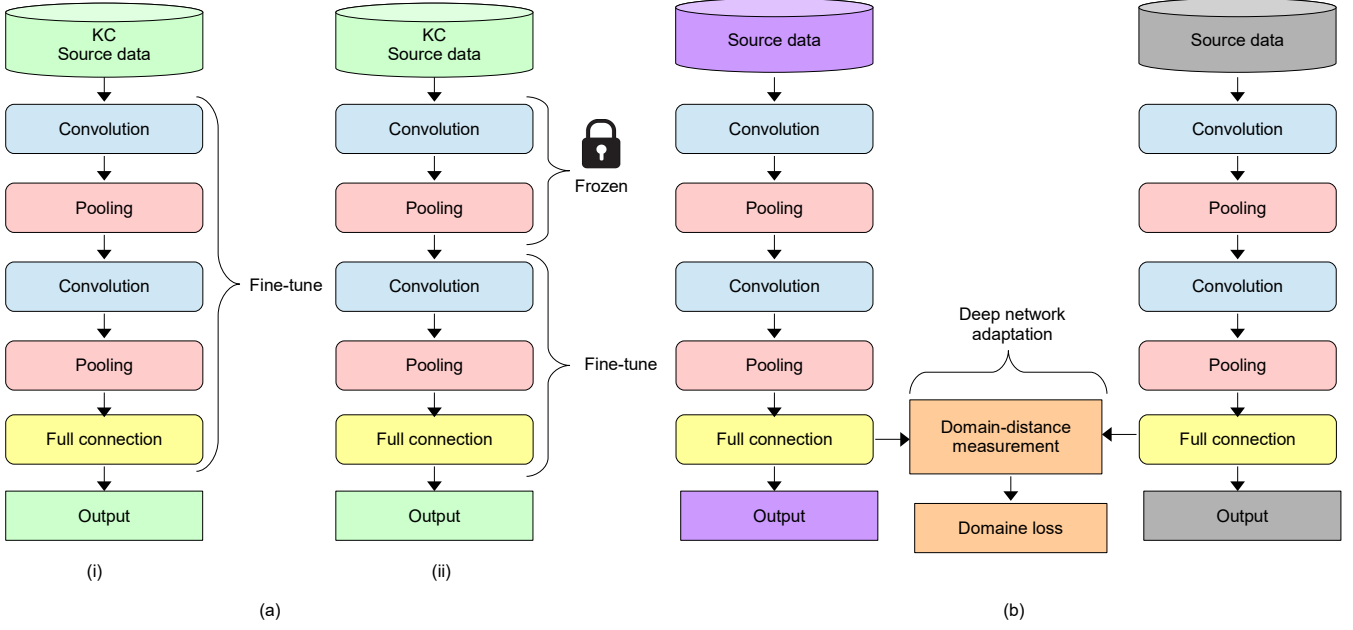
KC
Source data

Convolution

Pooling

Convolution

Pooling

Full connection

Output

Fine-tune

(i)

KC
Source data

Convolution

Pooling

Frozen

Convolution

Pooling

Full connection

Output

Fine-tune

(ii)

(a)

Source data

Convolution

Pooling

Convolution

Pooling

Full connection

Output

Deep network adaptation

Domain-distance measurement

Domaine loss

Source data

Convolution

Pooling

Convolution

Pooling

Full connection

Output

(b)